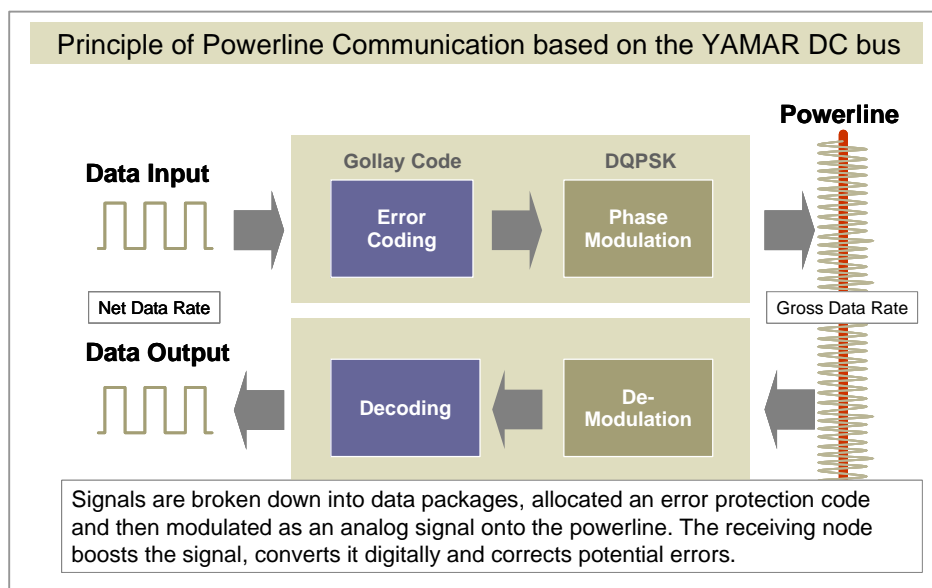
Principle of Powerline Communication based on the YAMAR DC bus

Powerline

Data Input

Golly Code

Error Coding

DQPSK

Phase Modulation

Net Data Rate

Gross Data Rate

Data Output

Decoding

De-Modulation

Signals are broken down into data packages, allocated an error protection code and then modulated as an analog signal onto the powerline. The receiving node boosts the signal, converts it digitally and corrects potential errors.